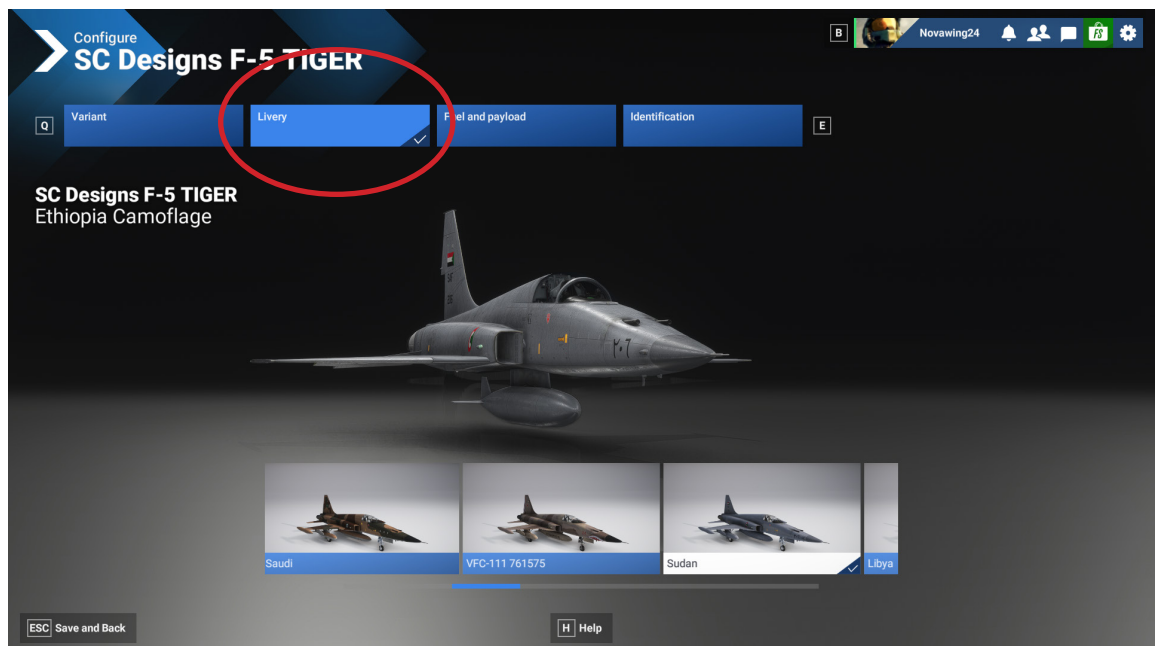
Configure
SC Designs F-5 TIGER

B Novawing24

Q Variant Livery Fuel and payload Identification E

SC Designs F-5 TIGER
Ethiopia Camoflage

٢٠٧

Saudi
VFC-111 761575
Sudan
Libya

ESC Save and Back

H Help